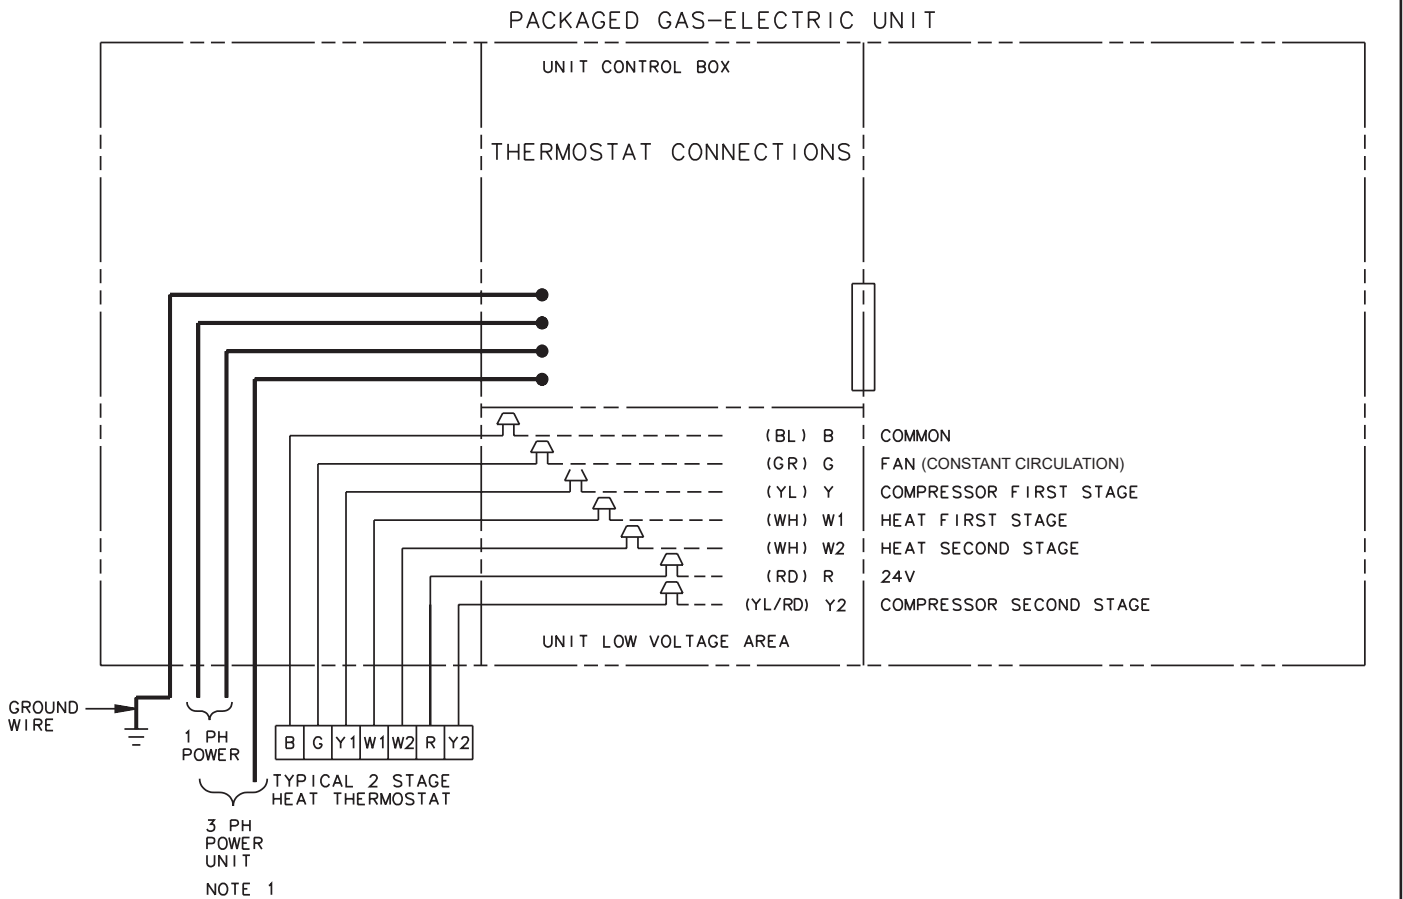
PACKAGED GAS-ELECTRIC UNIT

UNIT CONTROL BOX

THERMOSTAT CONNECTIONS

(BL) B COMMON
(GR) G FAN (CONSTANT CIRCULATION)
(YL) Y COMPRESSOR FIRST STAGE
(WH) W1 HEAT FIRST STAGE
(WH) W2 HEAT SECOND STAGE
(RD) R 24V
(YL/RD) Y2 COMPRESSOR SECOND STAGE

UNIT LOW VOLTAGE AREA

GROUND WIRE

1 PH POWER

| B | G | Y1 | W1 | W2 | R | Y2 |
|---|---|---|---|---|---|---|

TYPICAL 2 STAGE HEAT THERMOSTAT

3 PH POWER UNIT

NOTE 1